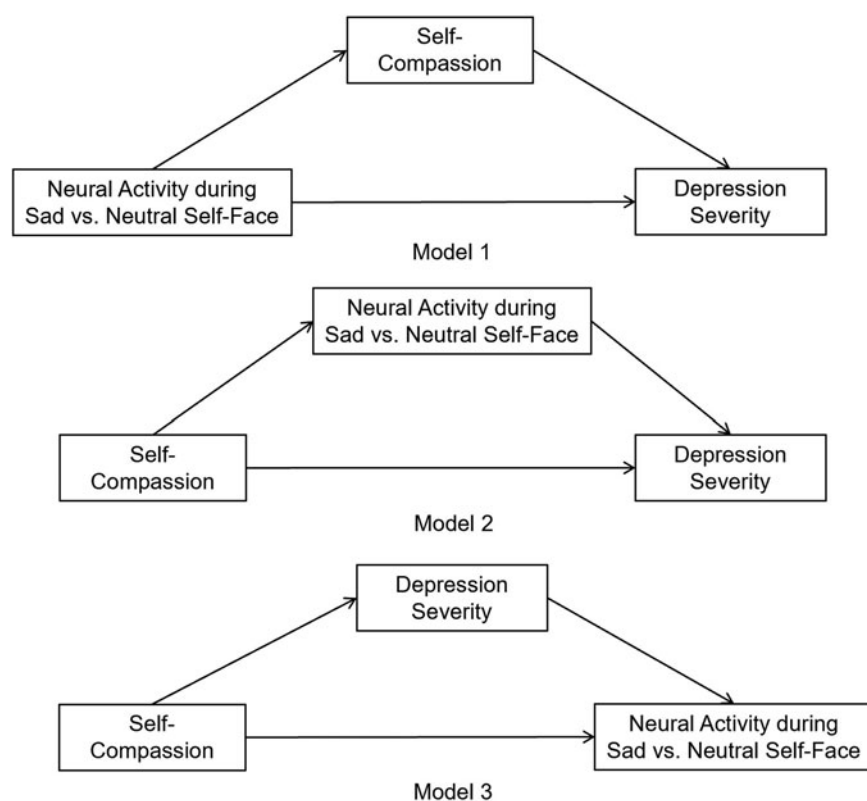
Self-Compassion

Neural Activity during Sad vs. Neutral Self-Face

Depression Severity

Model 1

Neural Activity during Sad vs. Neutral Self-Face

Self-Compassion

Depression Severity

Model 2

Depression Severity

Self-Compassion

Neural Activity during Sad vs. Neutral Self-Face

Model 3